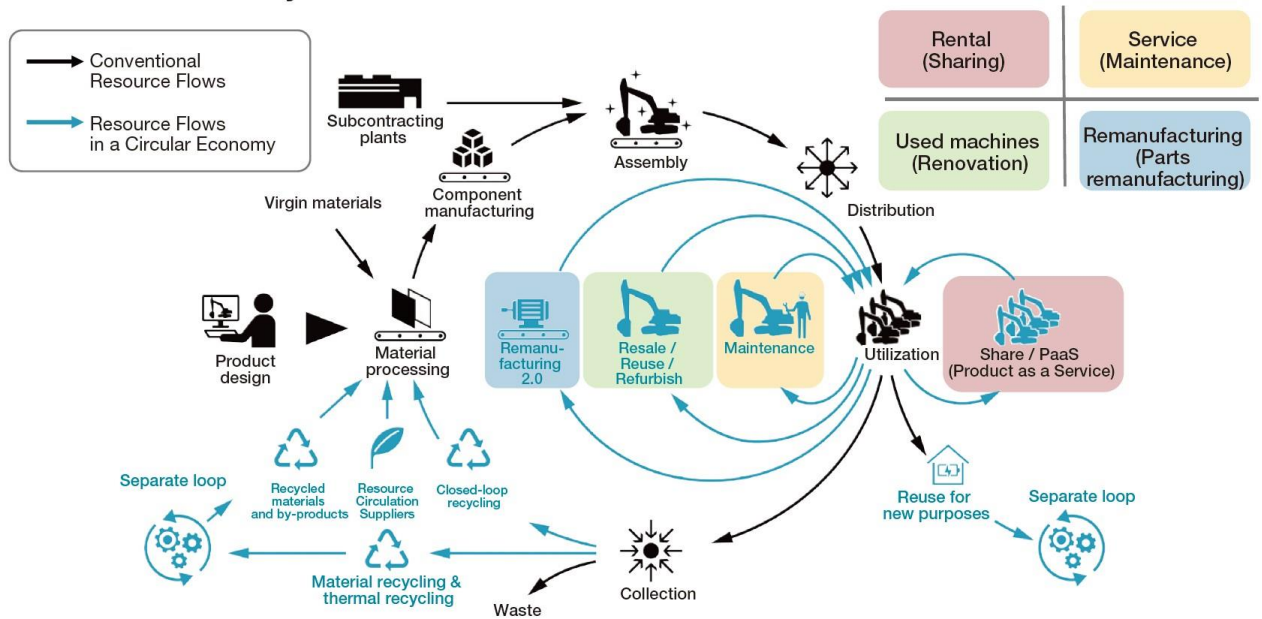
Conventional Resource Flows

Resource Flows in a Circular Economy

Rental (Sharing)

Service (Maintenance)

Used machines (Renovation)

Remanufacturing (Parts remanufacturing)

Subcontracting plants

Assembly

Component manufacturing

Virgin materials

Distribution

Product design

Material processing

Remanufacturing 2.0

Resale / Reuse / Refurbish

Maintenance

Utilization

Share / PaaS (Product as a Service)

Recycled materials and by-products

Resource Circulation Suppliers

Closed-loop recycling

Separate loop

Reuse for new purposes

Separate loop

Material recycling & thermal recycling

Collection

Waste